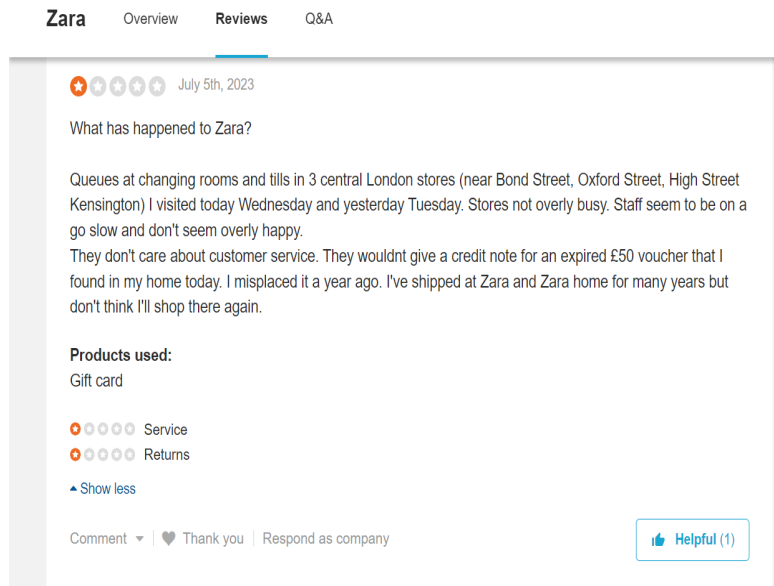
Zara Overview Reviews Q&A

July 5th, 2023

What has happened to Zara?

Queues at changing rooms and tills in 3 central London stores (near Bond Street, Oxford Street, High Street Kensington) I visited today Wednesday and yesterday Tuesday. Stores not overly busy. Staff seem to be on a go slow and don't seem overly happy.
They don't care about customer service. They wouldnt give a credit note for an expired £50 voucher that I found in my home today. I misplaced it a year ago. I've shipped at Zara and Zara home for many years but don't think I'll shop there again.

Products used:
Gift card

Service
Returns

Show less

Comment Thank you Respond as company

Helpful (1)